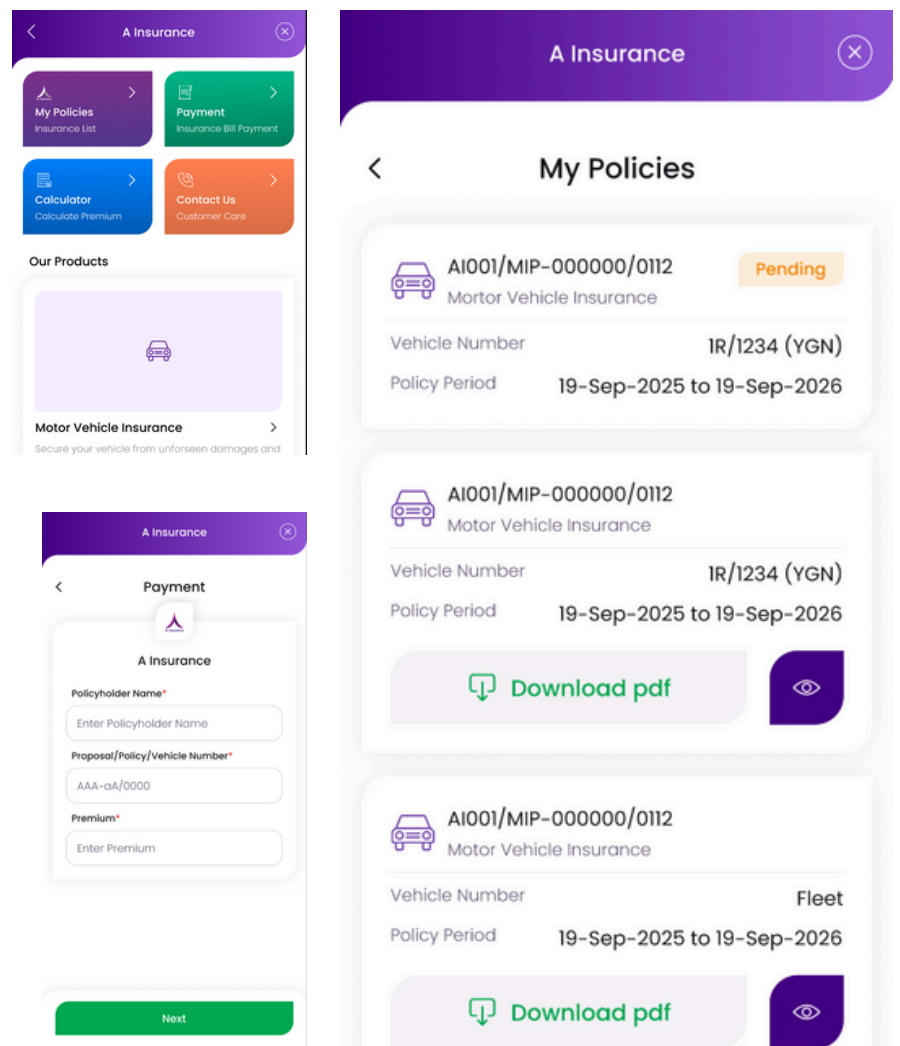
A Insurance

My Policies
Insurance List

Payment
Insurance Bill Payment

Calculator
Calculate Premium

Contact Us
Customer Care

Our Products

Motor Vehicle Insurance

Secure your vehicle from unforseen damages and

A Insurance

Payment

A Insurance

Policyholder Name*

Enter Policyholder Name

Proposal/Policy/Vehicle Number*

AAA-aA/0000

Premium*

Enter Premium

Next

A Insurance

My Policies

AI001/MIP-000000/0112
Pending
Mortor Vehicle Insurance

| Vehicle Number | 1R/1234 (YGN) |
|---|---|
| Policy Period | 19-Sep-2025 to 19-Sep-2026 |

AI001/MIP-000000/0112
Motor Vehicle Insurance

| Vehicle Number | 1R/1234 (YGN) |
|---|---|
| Policy Period | 19-Sep-2025 to 19-Sep-2026 |

Download pdf

AI001/MIP-000000/0112
Motor Vehicle Insurance

| Vehicle Number | Fleet |
|---|---|
| Policy Period | 19-Sep-2025 to 19-Sep-2026 |

Download pdf